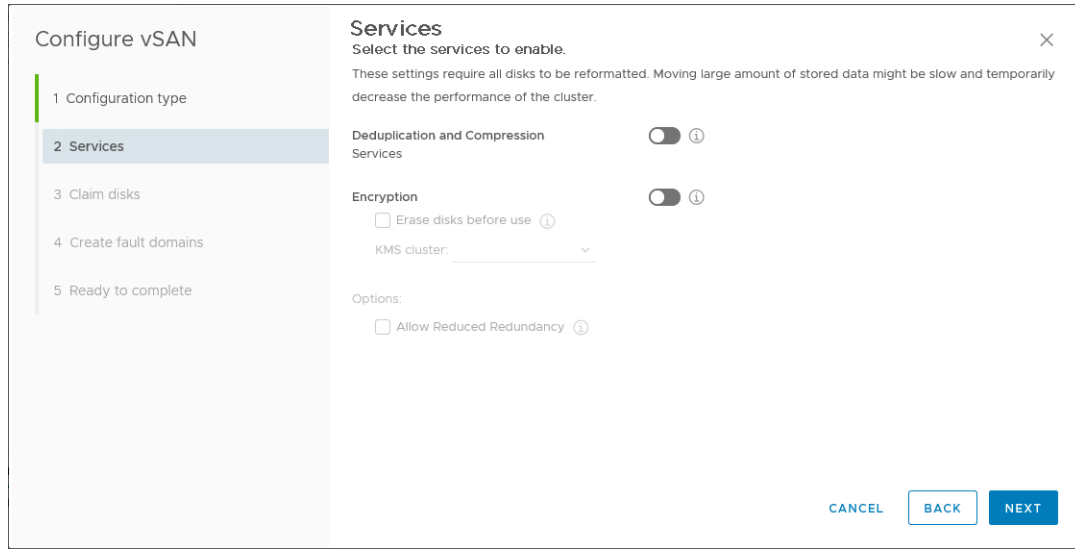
Configure vSAN

1 Configuration type

2 Services

3 Claim disks

4 Create fault domains

5 Ready to complete

Services

Select the services to enable.

These settings require all disks to be reformatted. Moving large amount of stored data might be slow and temporarily decrease the performance of the cluster.

Deduplication and Compression Services

Encryption

Erase disks before use

KMS cluster:

Options:

Allow Reduced Redundancy

CANCEL BACK NEXT